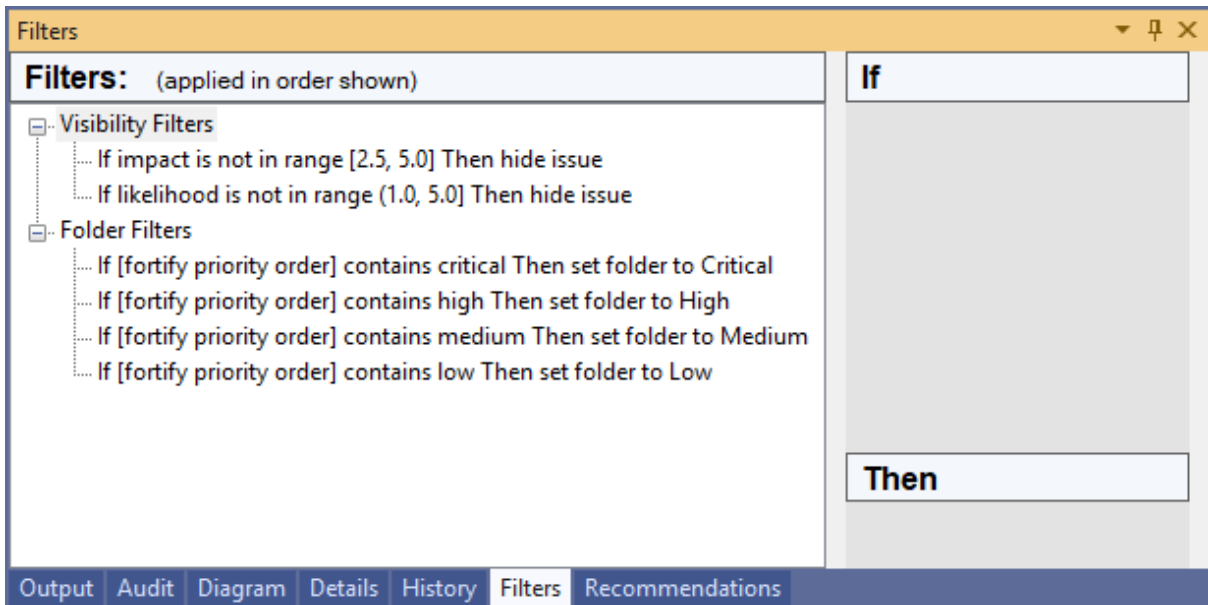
Filters

Filters: (applied in order shown)

Visibility Filters
If impact is not in range [2.5, 5.0] Then hide issue
If likelihood is not in range (1.0, 5.0] Then hide issue
Folder Filters
If [fortify priority order] contains critical Then set folder to Critical
If [fortify priority order] contains high Then set folder to High
If [fortify priority order] contains medium Then set folder to Medium
If [fortify priority order] contains low Then set folder to Low

If

Then

Output | Audit | Diagram | Details | History | Filters | Recommendations